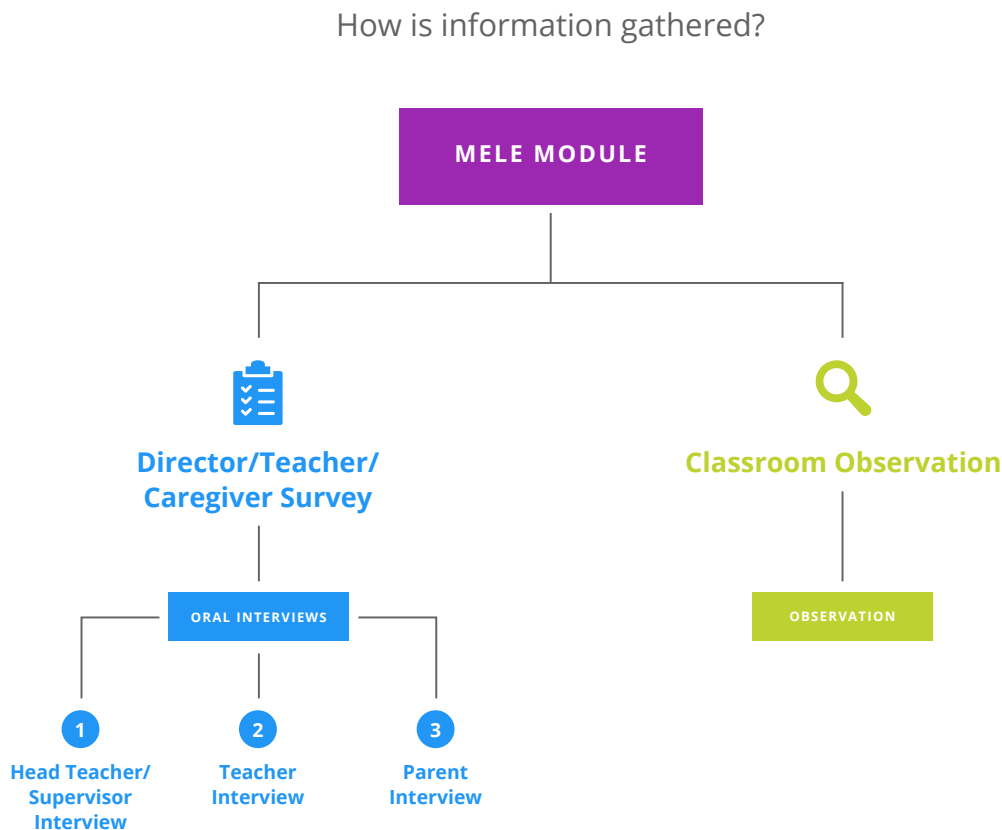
How is information gathered?

MELE MODULE

Director/Teacher/ Caregiver Survey

Classroom Observation

ORAL INTERVIEWS

OBSERVATION

1
Head Teacher/ Supervisor Interview

2
Teacher Interview

3
Parent Interview